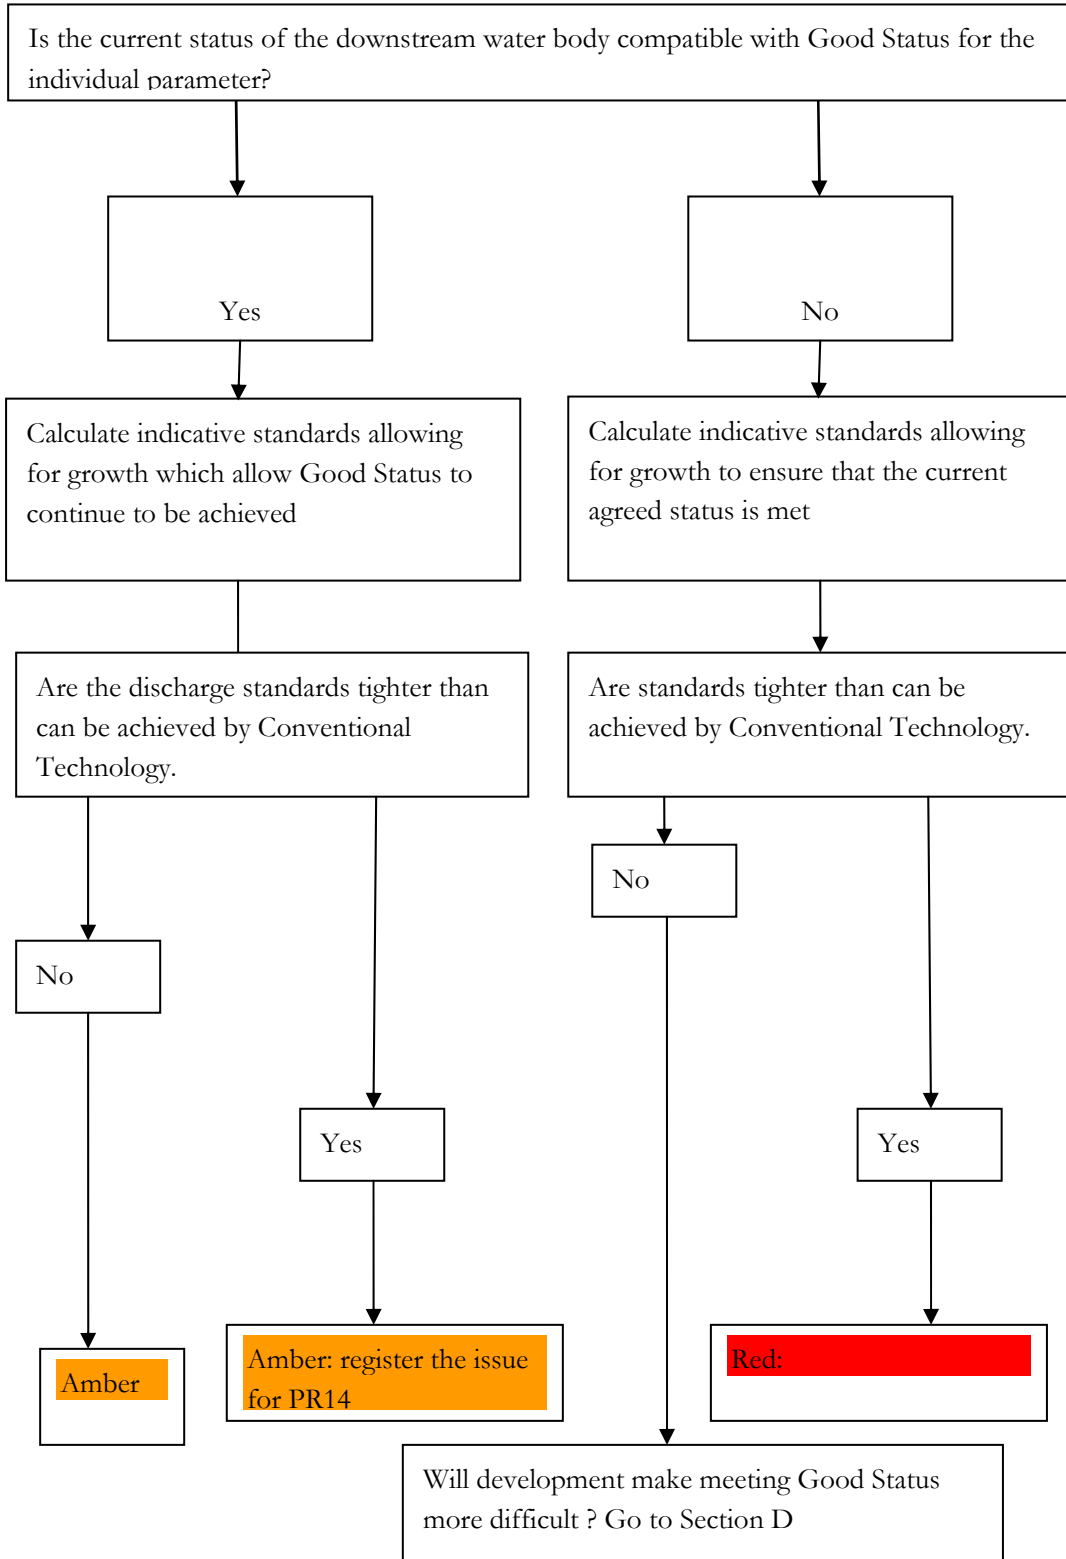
Is the current status of the downstream water body compatible with Good Status for the individual parameter?

Yes

No

Calculate indicative standards allowing for growth which allow Good Status to continue to be achieved

Calculate indicative standards allowing for growth to ensure that the current agreed status is met

Are the discharge standards tighter than can be achieved by Conventional Technology.

Are standards tighter than can be achieved by Conventional Technology.

No

No

Yes

Yes

Amber

Amber: register the issue for PR14

Red:

Will development make meeting Good Status more difficult ? Go to Section D